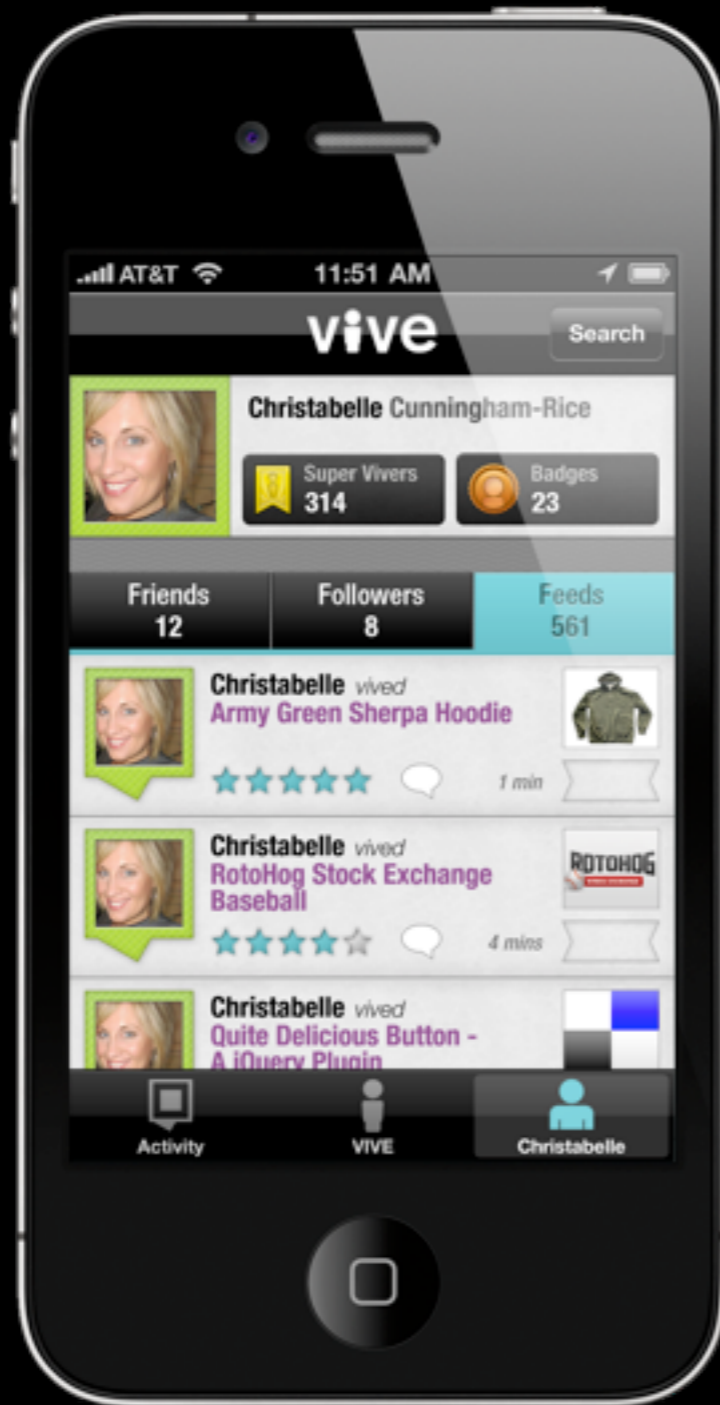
AT&T 11:51 AM

vive

Search

Christabelle Cunningham-Rice

Super Vivers
314

Badges
23

Friends
12

Followers
8

Feeds
561

Christabelle vived
Army Green Sherpa Hoodie
1 min

Christabelle vived
RotoHog Stock Exchange Baseball
ROTOHOG
4 mins

Christabelle vived
Quite Delicious Button - A jQuery Plugin

Activity
VIVE
Christabelle